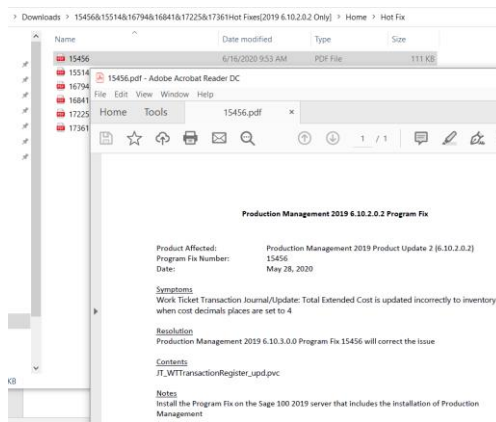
> Downloads > 15456&15514&16794&16841&17225&17361Hot Fixes[2019 6.10.2.0.2 Only] > Home > Hot Fix

| Name | Date modified | Type | Size |
|---|---|---|---|
| 15456 | 6/16/2020 9:53 AM | PDF File | 111 KB |
| 15514 | | | |
| 16794 | | | |
| 16841 | | | |
| 17225 | | | |
| 17361 | | | |

KB

15456.pdf - Adobe Acrobat Reader DC

File Edit View Window Help

Home Tools 15456.pdf ×

1 / 1

Production Management 2019 6.10.2.0.2 Program Fix

Product Affected: Production Management 2019 Product Update 2 (6.10.2.0.2)
Program Fix Number: 15456
Date: May 28, 2020

Symptoms
Work Ticket Transaction Journal/Update: Total Extended Cost is updated incorrectly to inventory when cost decimals places are set to 4

Resolution
Production Management 2019 6.10.3.0.0 Program Fix 15456 will correct the issue

Contents
JT_WTTransactionRegister_upd.pvc

Notes
Install the Program Fix on the Sage 100 2019 server that includes the installation of Production Management